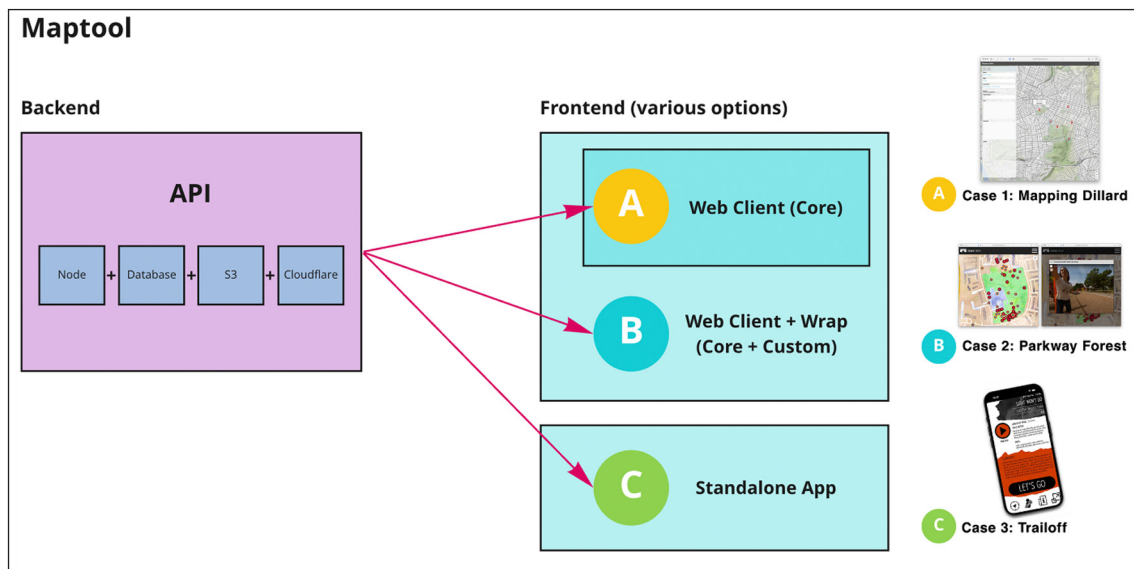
Maptool

Backend

API

Node + Database + S3 + Cloudflare

Frontend (various options)

A Web Client (Core)

B Web Client + Wrap (Core + Custom)

C Standalone App

A Case 1: Mapping Dillard

B Case 2: Parkway Forest

LET'S GO

C Case 3: Trailoff